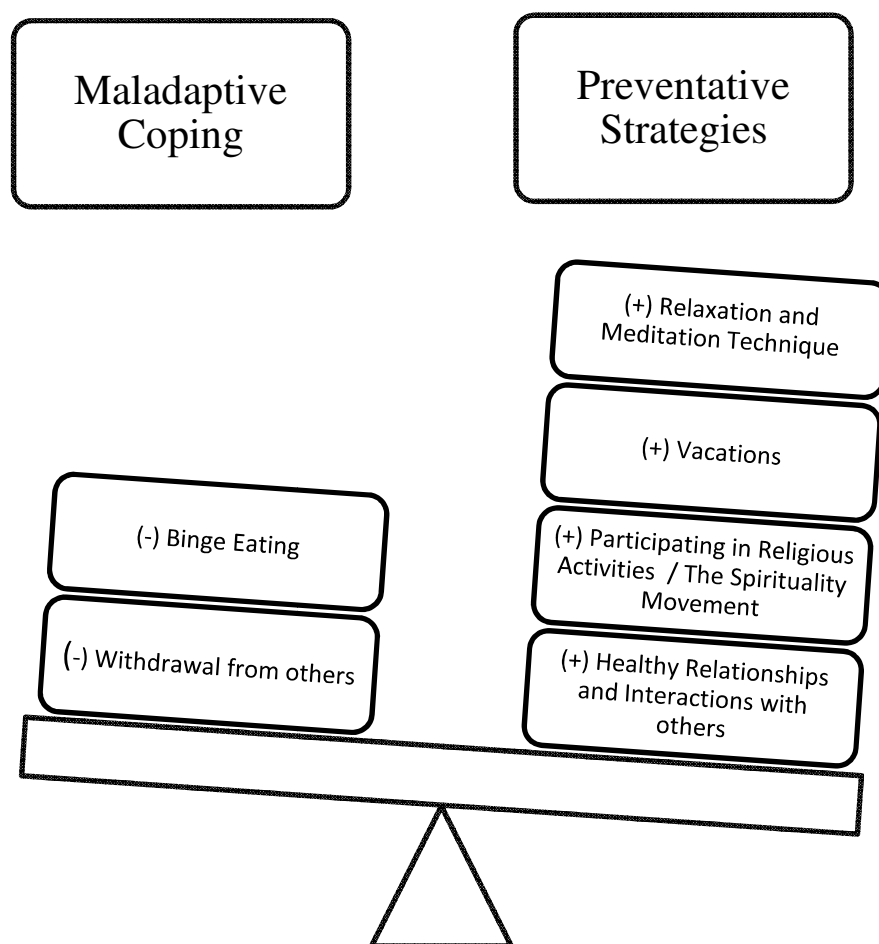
Maladaptive Coping

Preventative Strategies

(+) Relaxation and Meditation Technique

(+) Vacations

(-) Binge Eating

(+) Participating in Religious Activities / The Spirituality Movement

(-) Withdrawal from others

(+) Healthy Relationships and Interactions with others